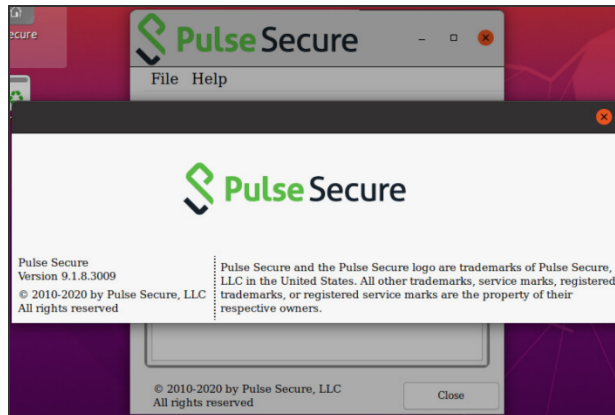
ecure

Pulse Secure

File Help

Pulse Secure

Pulse Secure
Version 9.1.8.3009
© 2010-2020 by Pulse Secure, LLC
All rights reserved

Pulse Secure and the Pulse Secure logo are trademarks of Pulse Secure, LLC in the United States. All other trademarks, service marks, registered trademarks, or registered service marks are the property of their respective owners.

© 2010-2020 by Pulse Secure, LLC
All rights reserved

Close